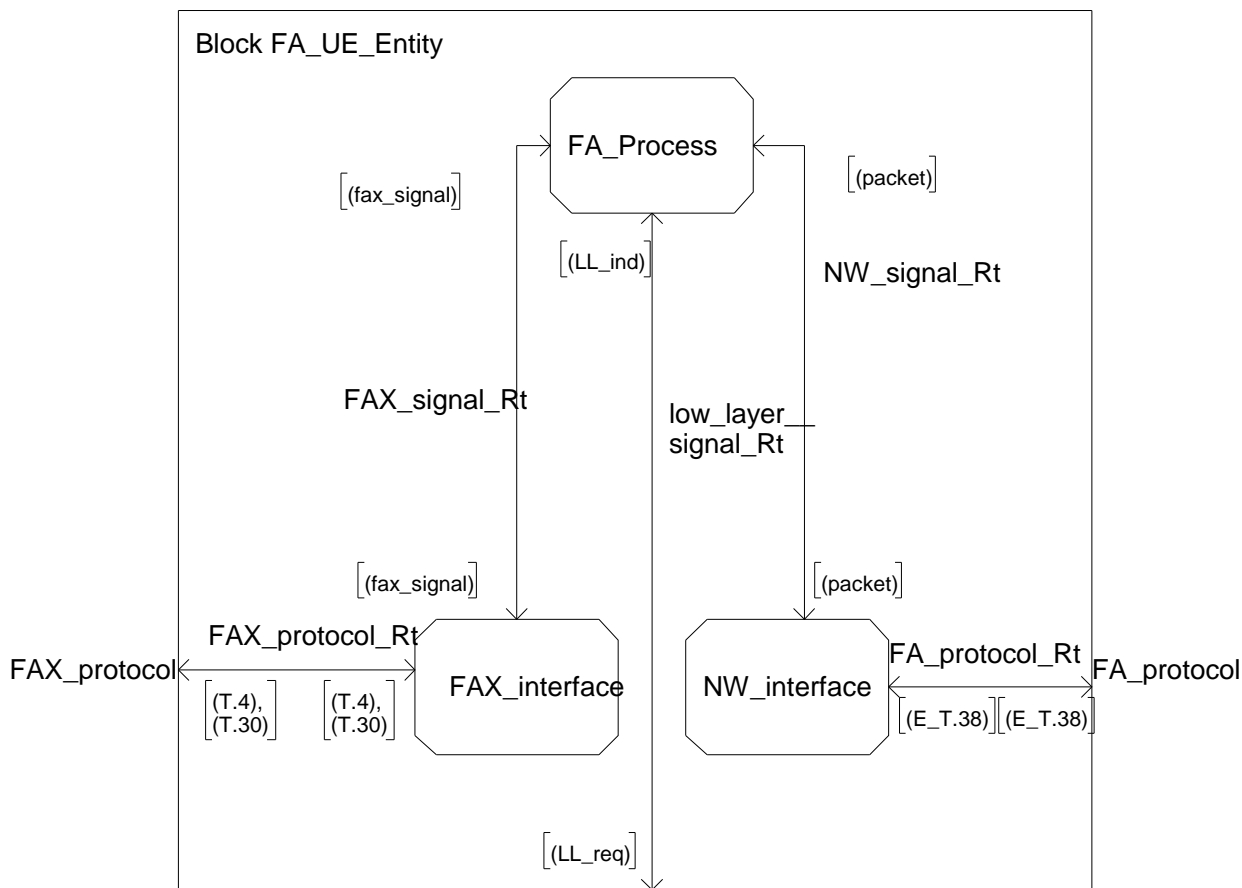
Block FA_UE_Entity

FA_Process

[(fax_signal)]

[(packet)]

[(LL_ind)]

NW_signal_Rt

FAX_signal_Rt

low_layer__ signal_Rt

[(fax_signal)]

[(packet)]

FAX_protocol_Rt

FAX_protocol

[(T.4), (T.30)]

[(T.4), (T.30)]

FAX_interface

NW_interface

FA_protocol_Rt

FA_protocol

[(E_T.38)]

[(E_T.38)]

[(LL_req)]